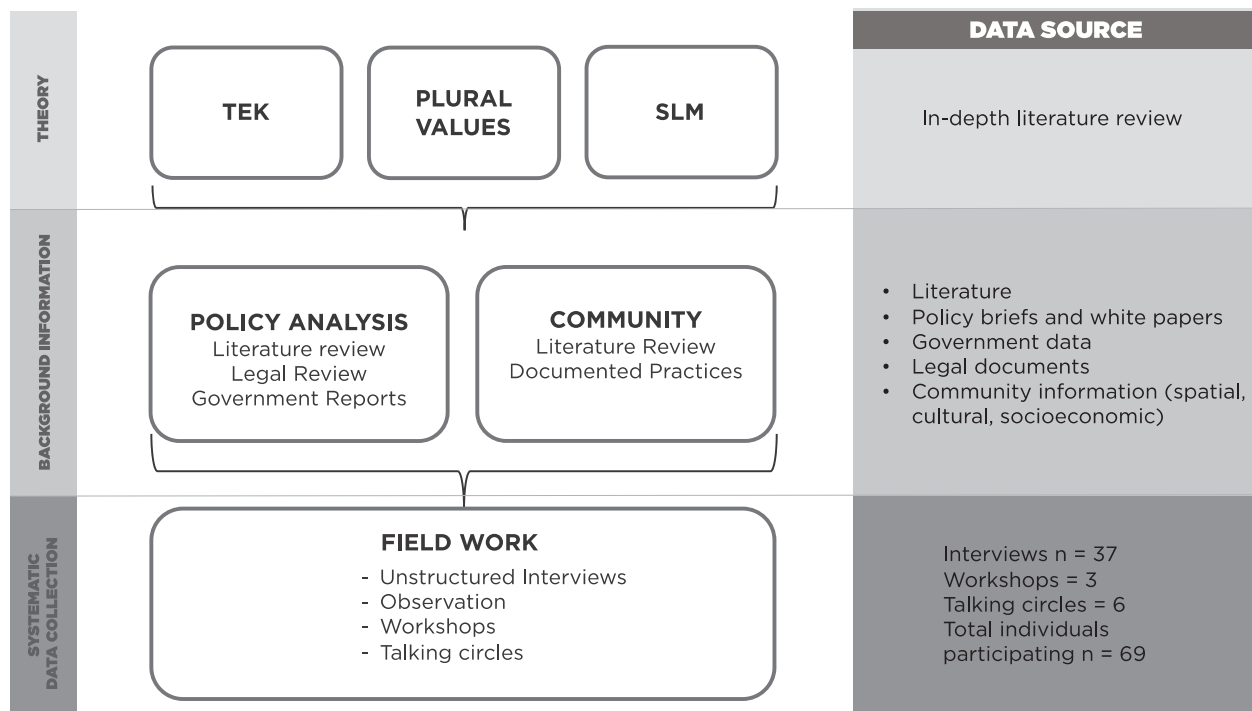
THEORY

TEK

PLURAL VALUES

SLM

DATA SOURCE

In-depth literature review

BACKGROUND INFORMATION

POLICY ANALYSIS
Literature review
Legal Review
Government Reports

COMMUNITY
Literature Review
Documented Practices

- Literature
- Policy briefs and white papers
- Government data
- Legal documents
- Community information (spatial, cultural, socioeconomic)

SYSTEMATIC DATA COLLECTION

FIELD WORK
- Unstructured Interviews
- Observation
- Workshops
- Talking circles

Interviews n = 37
Workshops = 3
Talking circles = 6
Total individuals participating n = 69